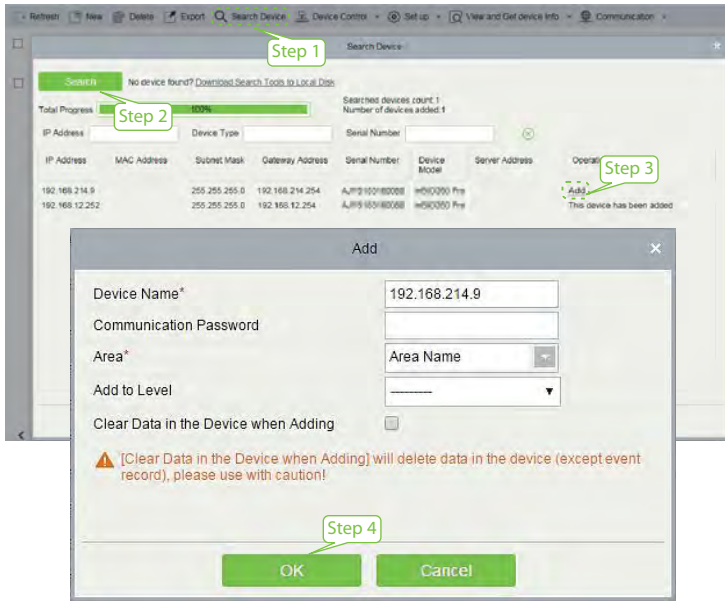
Refresh New Delete Export Search Device Device Control Set up View and Get device info Communication

Step 1

Search Device

Search

No device found? Download Search Tools to Local Disk

Total Progress 100%

Step 2

Searched devices count:1
Number of devices added:1

IP Address Device Type Serial Number

| IP Address | MAC Address | Subnet Mask | Gateway Address | Serial Number | Device Model | Server Address | Operations |
|---|---|---|---|---|---|---|---|
| 192.168.214.9 | | 255.255.255.0 | 192.168.214.254 | AJP5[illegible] | inBIO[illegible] Pro | | Add |
| 192.168.12.252 | | 255.255.255.0 | 192.168.12.254 | AJP5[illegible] | inBIO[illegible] Pro | | This device has been added |

Step 3

Add

Device Name* 192.168.214.9

Communication Password

Area* Area Name

Add to Level ---------

Clear Data in the Device when Adding

[Clear Data in the Device when Adding] will delete data in the device (except event record), please use with caution!

Step 4

OK Cancel